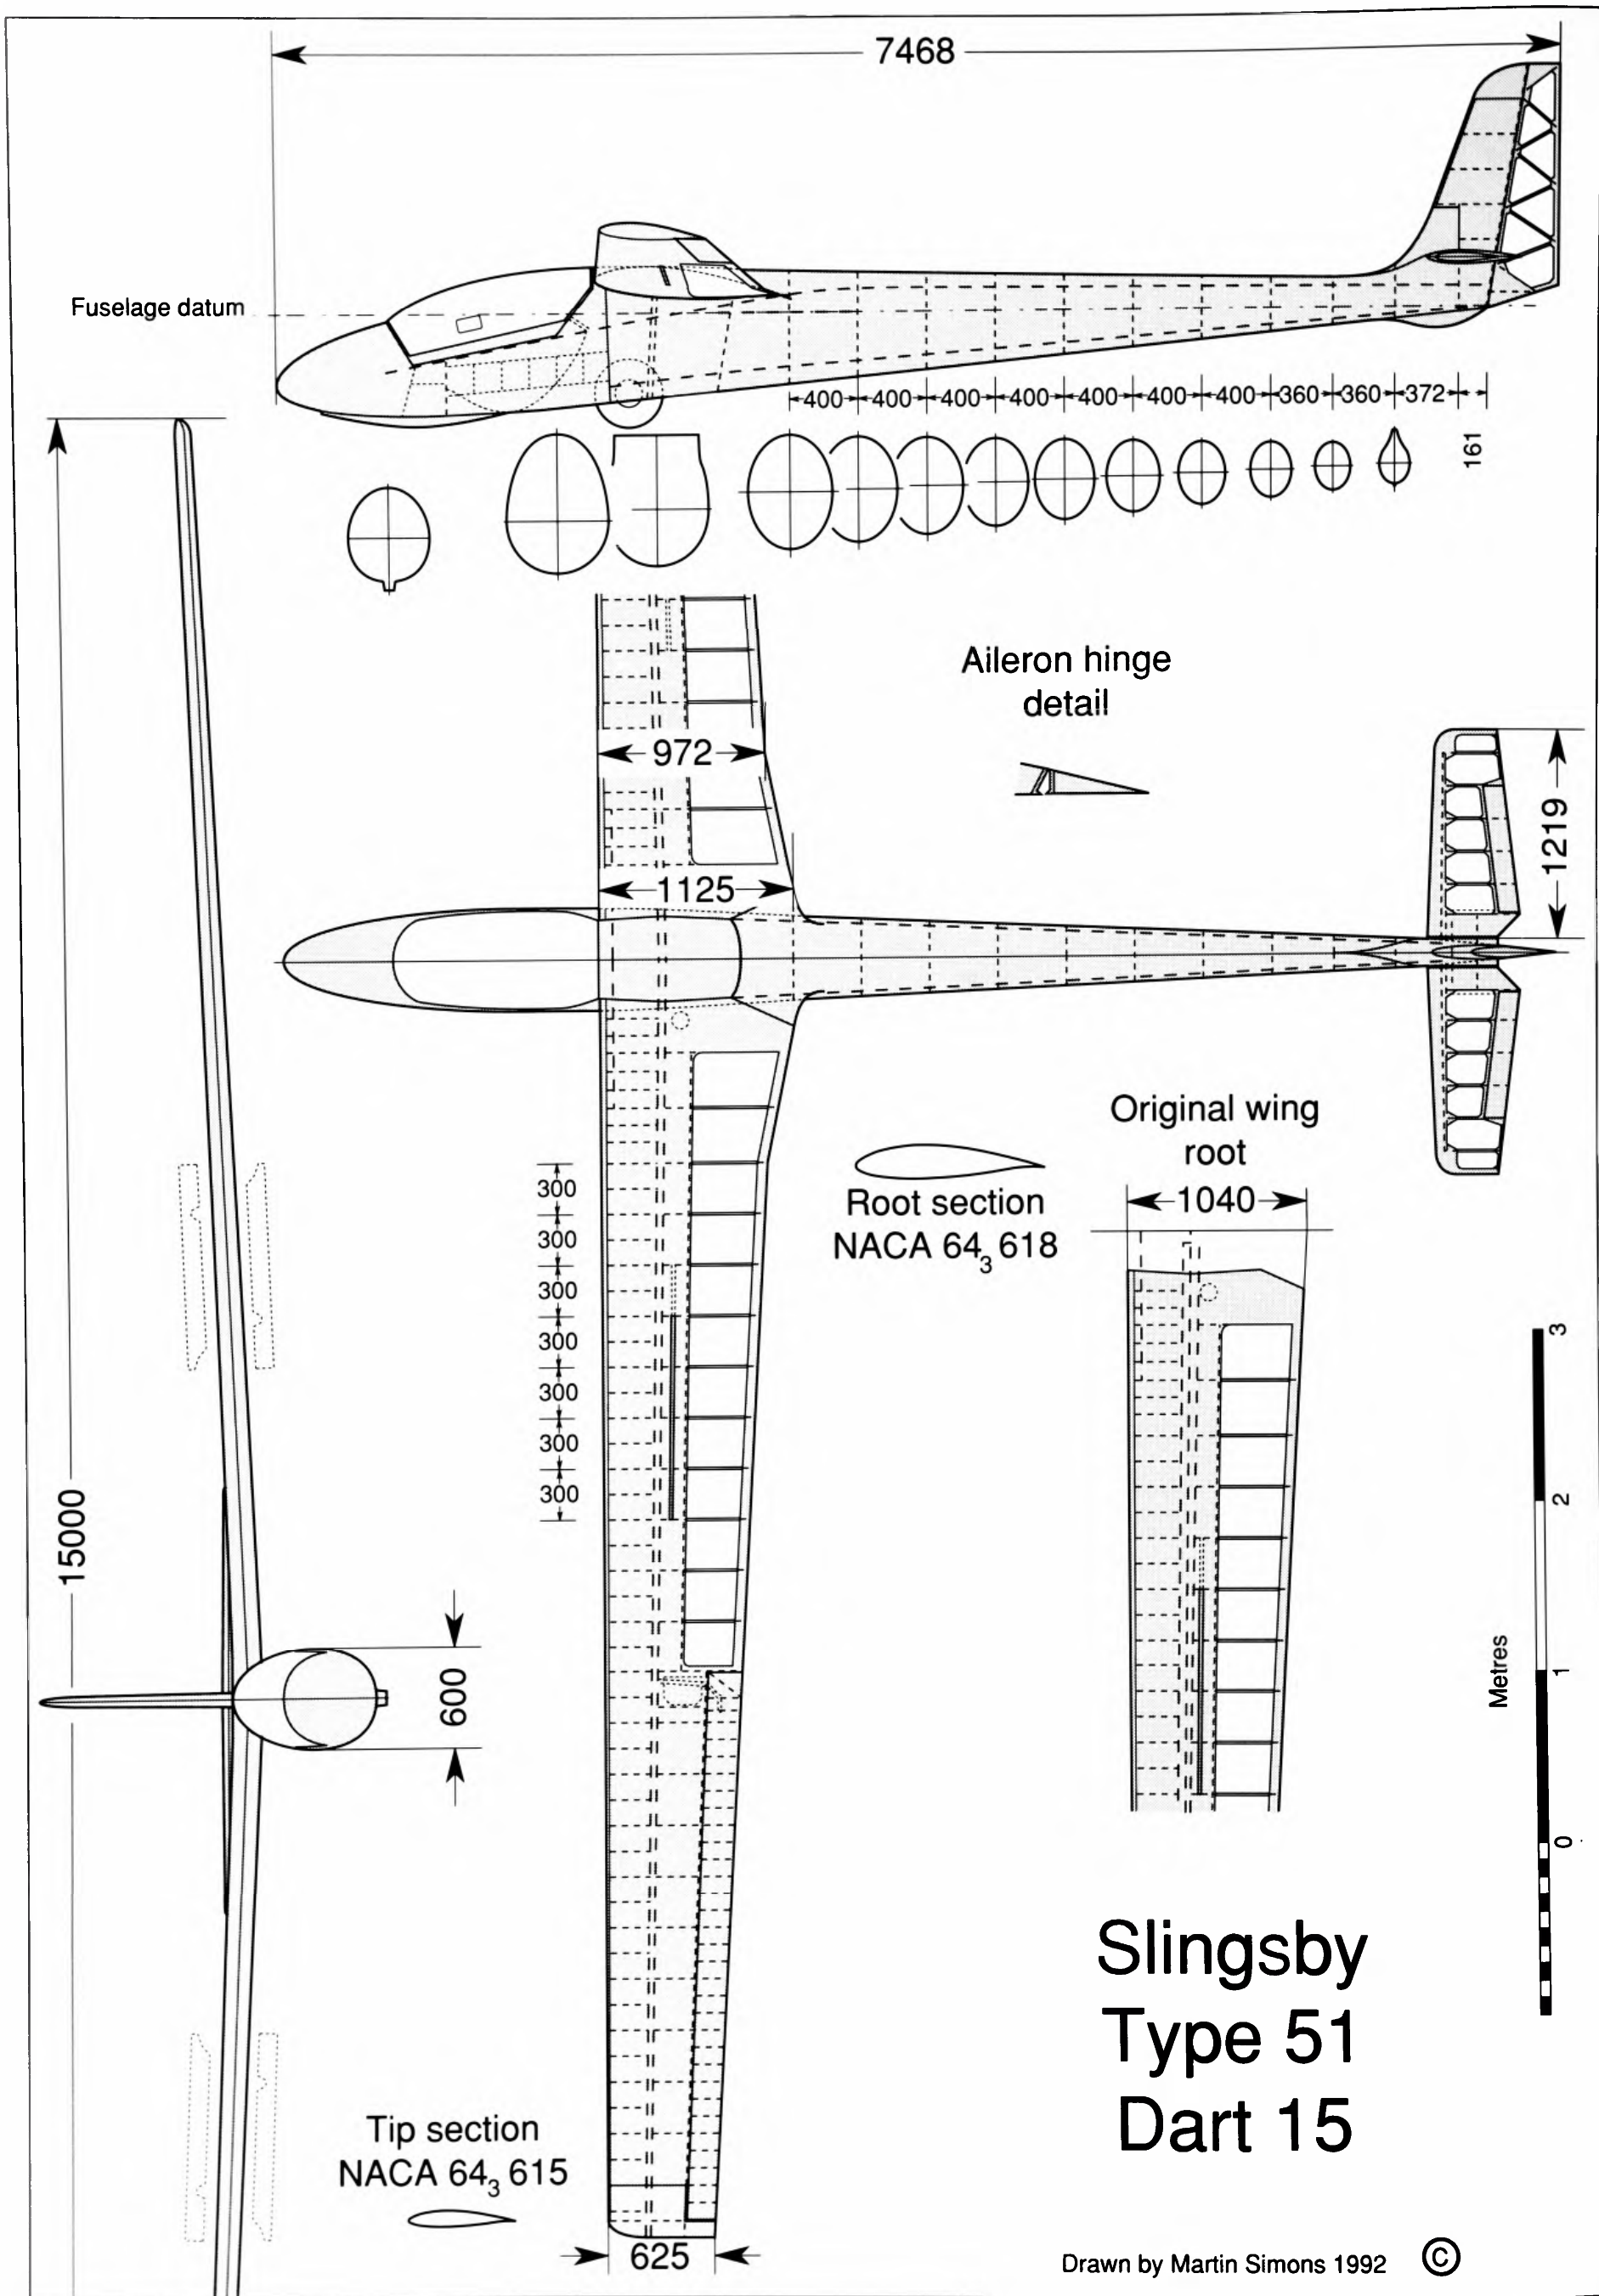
7468

Fuselage datum

400 400 400 400 400 400 400 360 360 372

161

15000

Aileron hinge detail

972

1125

1219

300
300
300
300
300
300
300

Root section
NACA $64_3$ 618

Original wing root

1040

3
2
1
0
Metres

600

Slingsby
Type 51
Dart 15

Tip section
NACA $64_3$ 615

625

Drawn by Martin Simons 1992 ©